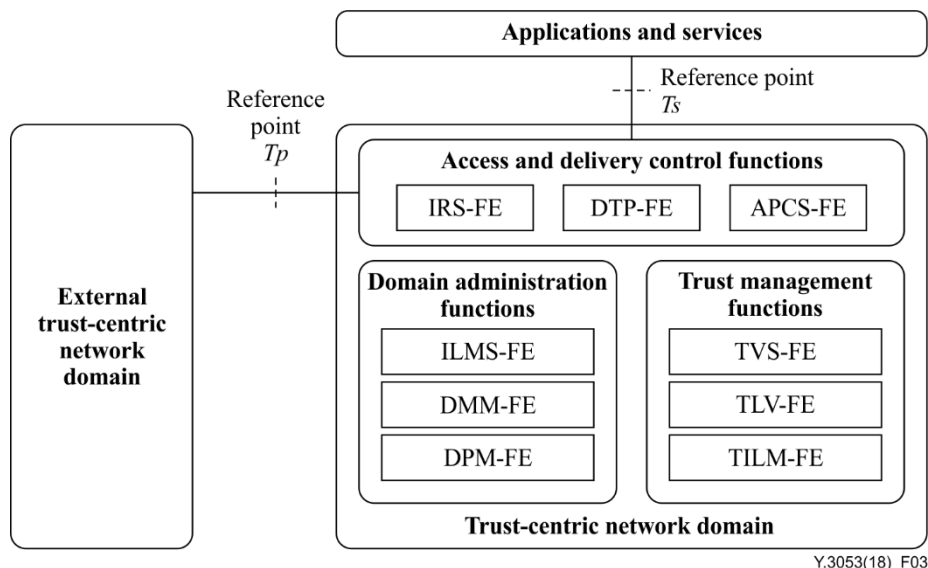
Applications and services

Reference point
$Ts$

Reference point
$Tp$

External trust-centric network domain

Access and delivery control functions

IRS-FE

DTP-FE

APCS-FE

Domain administration functions

ILMS-FE

DMM-FE

DPM-FE

Trust management functions

TVS-FE

TLV-FE

TILM-FE

Trust-centric network domain

Y.3053(18)_F03